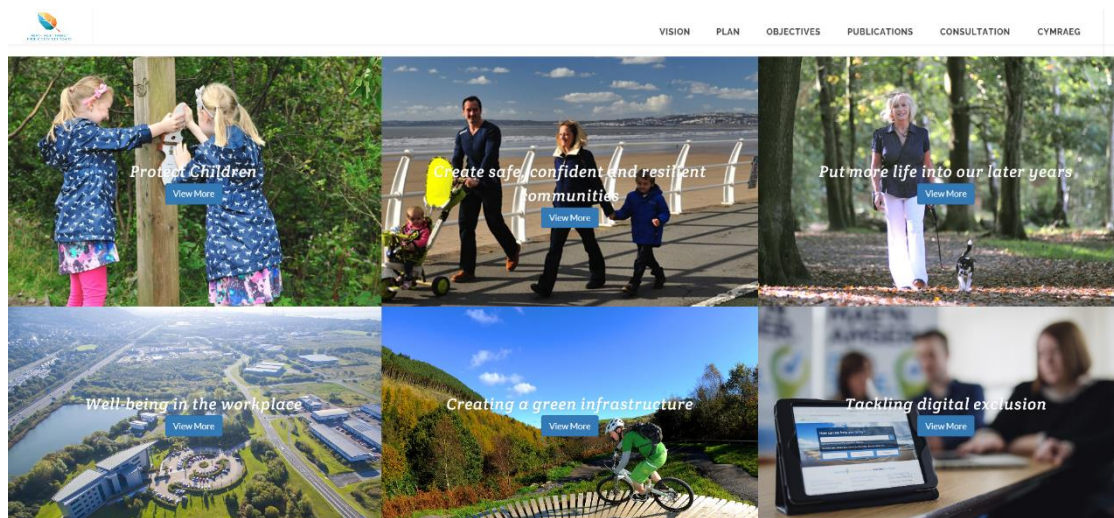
VISION PLAN OBJECTIVES PUBLICATIONS CONSULTATION CYMRAEG

Protect Children
View More

Create safe, confident and resilient communities
View More

Put more life into our later years
View More

Well-being in the workplace
View More

Creating a green infrastructure
View More

Tackling digital exclusion
View More